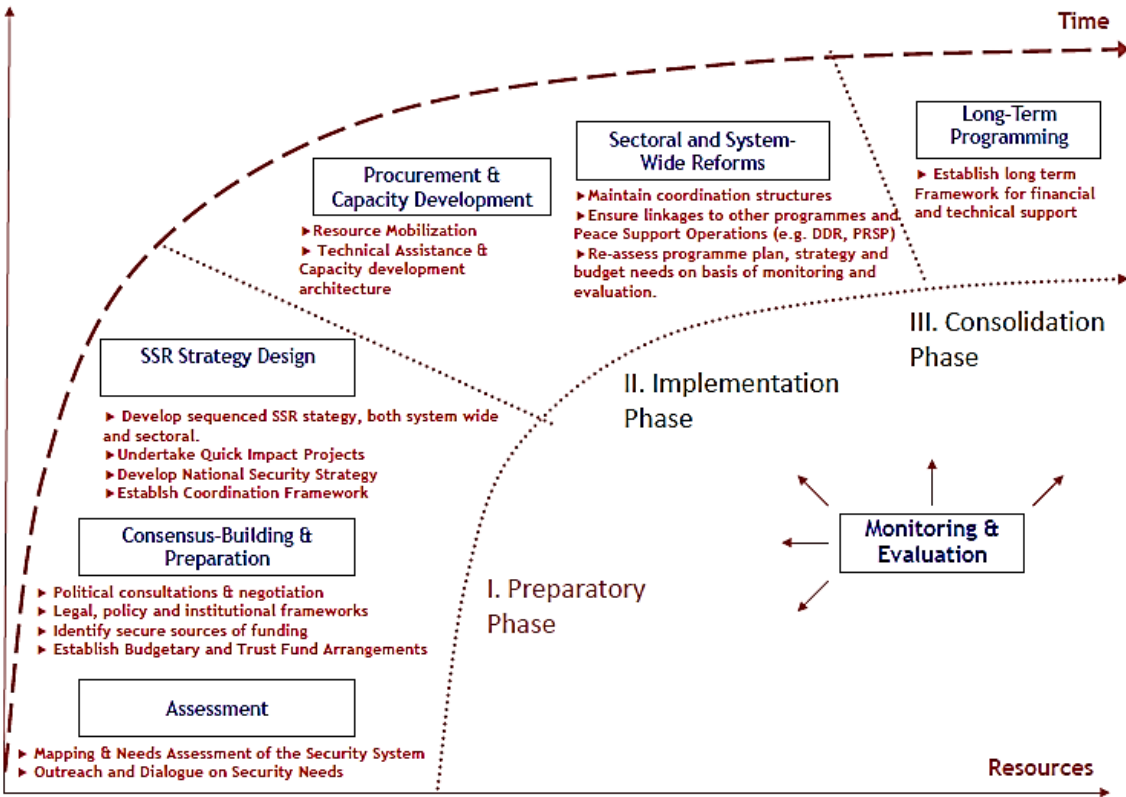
Time

Long-Term Programming

▸ Establish long term Framework for financial and technical support

Sectoral and System-Wide Reforms

▸Maintain coordination structures
▸Ensure linkages to other programmes and Peace Support Operations (e.g. DDR, PRSP)
▸Re-assess programme plan, strategy and budget needs on basis of monitoring and evaluation.

Procurement & Capacity Development

▸Resource Mobilization
▸ Technical Assistance & Capacity development architecture

III. Consolidation Phase

SSR Strategy Design

▸ Develop sequenced SSR stategy, both system wide and sectoral.
▸Undertake Quick Impact Projects
▸Develop National Security Strategy
▸Establsh Coordination Framework

II. Implementation Phase

Consensus-Building & Preparation

▸ Political consultations & negotiation
▸ Legal, policy and institutional frameworks
▸ Identify secure sources of funding
▸ Establish Budgetary and Trust Fund Arrangements

Monitoring & Evaluation

I. Preparatory Phase

Assessment

▸ Mapping & Needs Assessment of the Security System
▸ Outreach and Dialogue on Security Needs

Resources